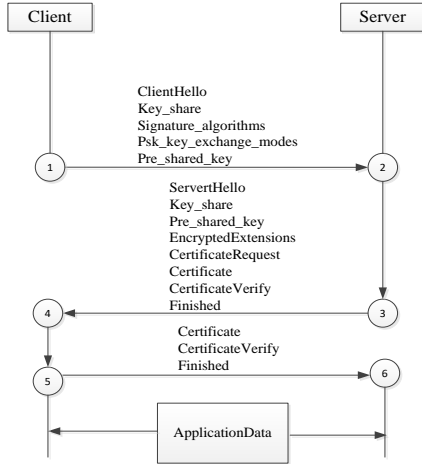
Client

Server

ClientHello
Key_share
Signature_algorithms
Psk_key_exchange_modes
Pre_shared_key

1

2

ServertHello
Key_share
Pre_shared_key
EncryptedExtensions
CertificateRequest
Certificate
CertificateVerify
Finished

4

3

Certificate
CertificateVerify
Finished

5

6

ApplicationData